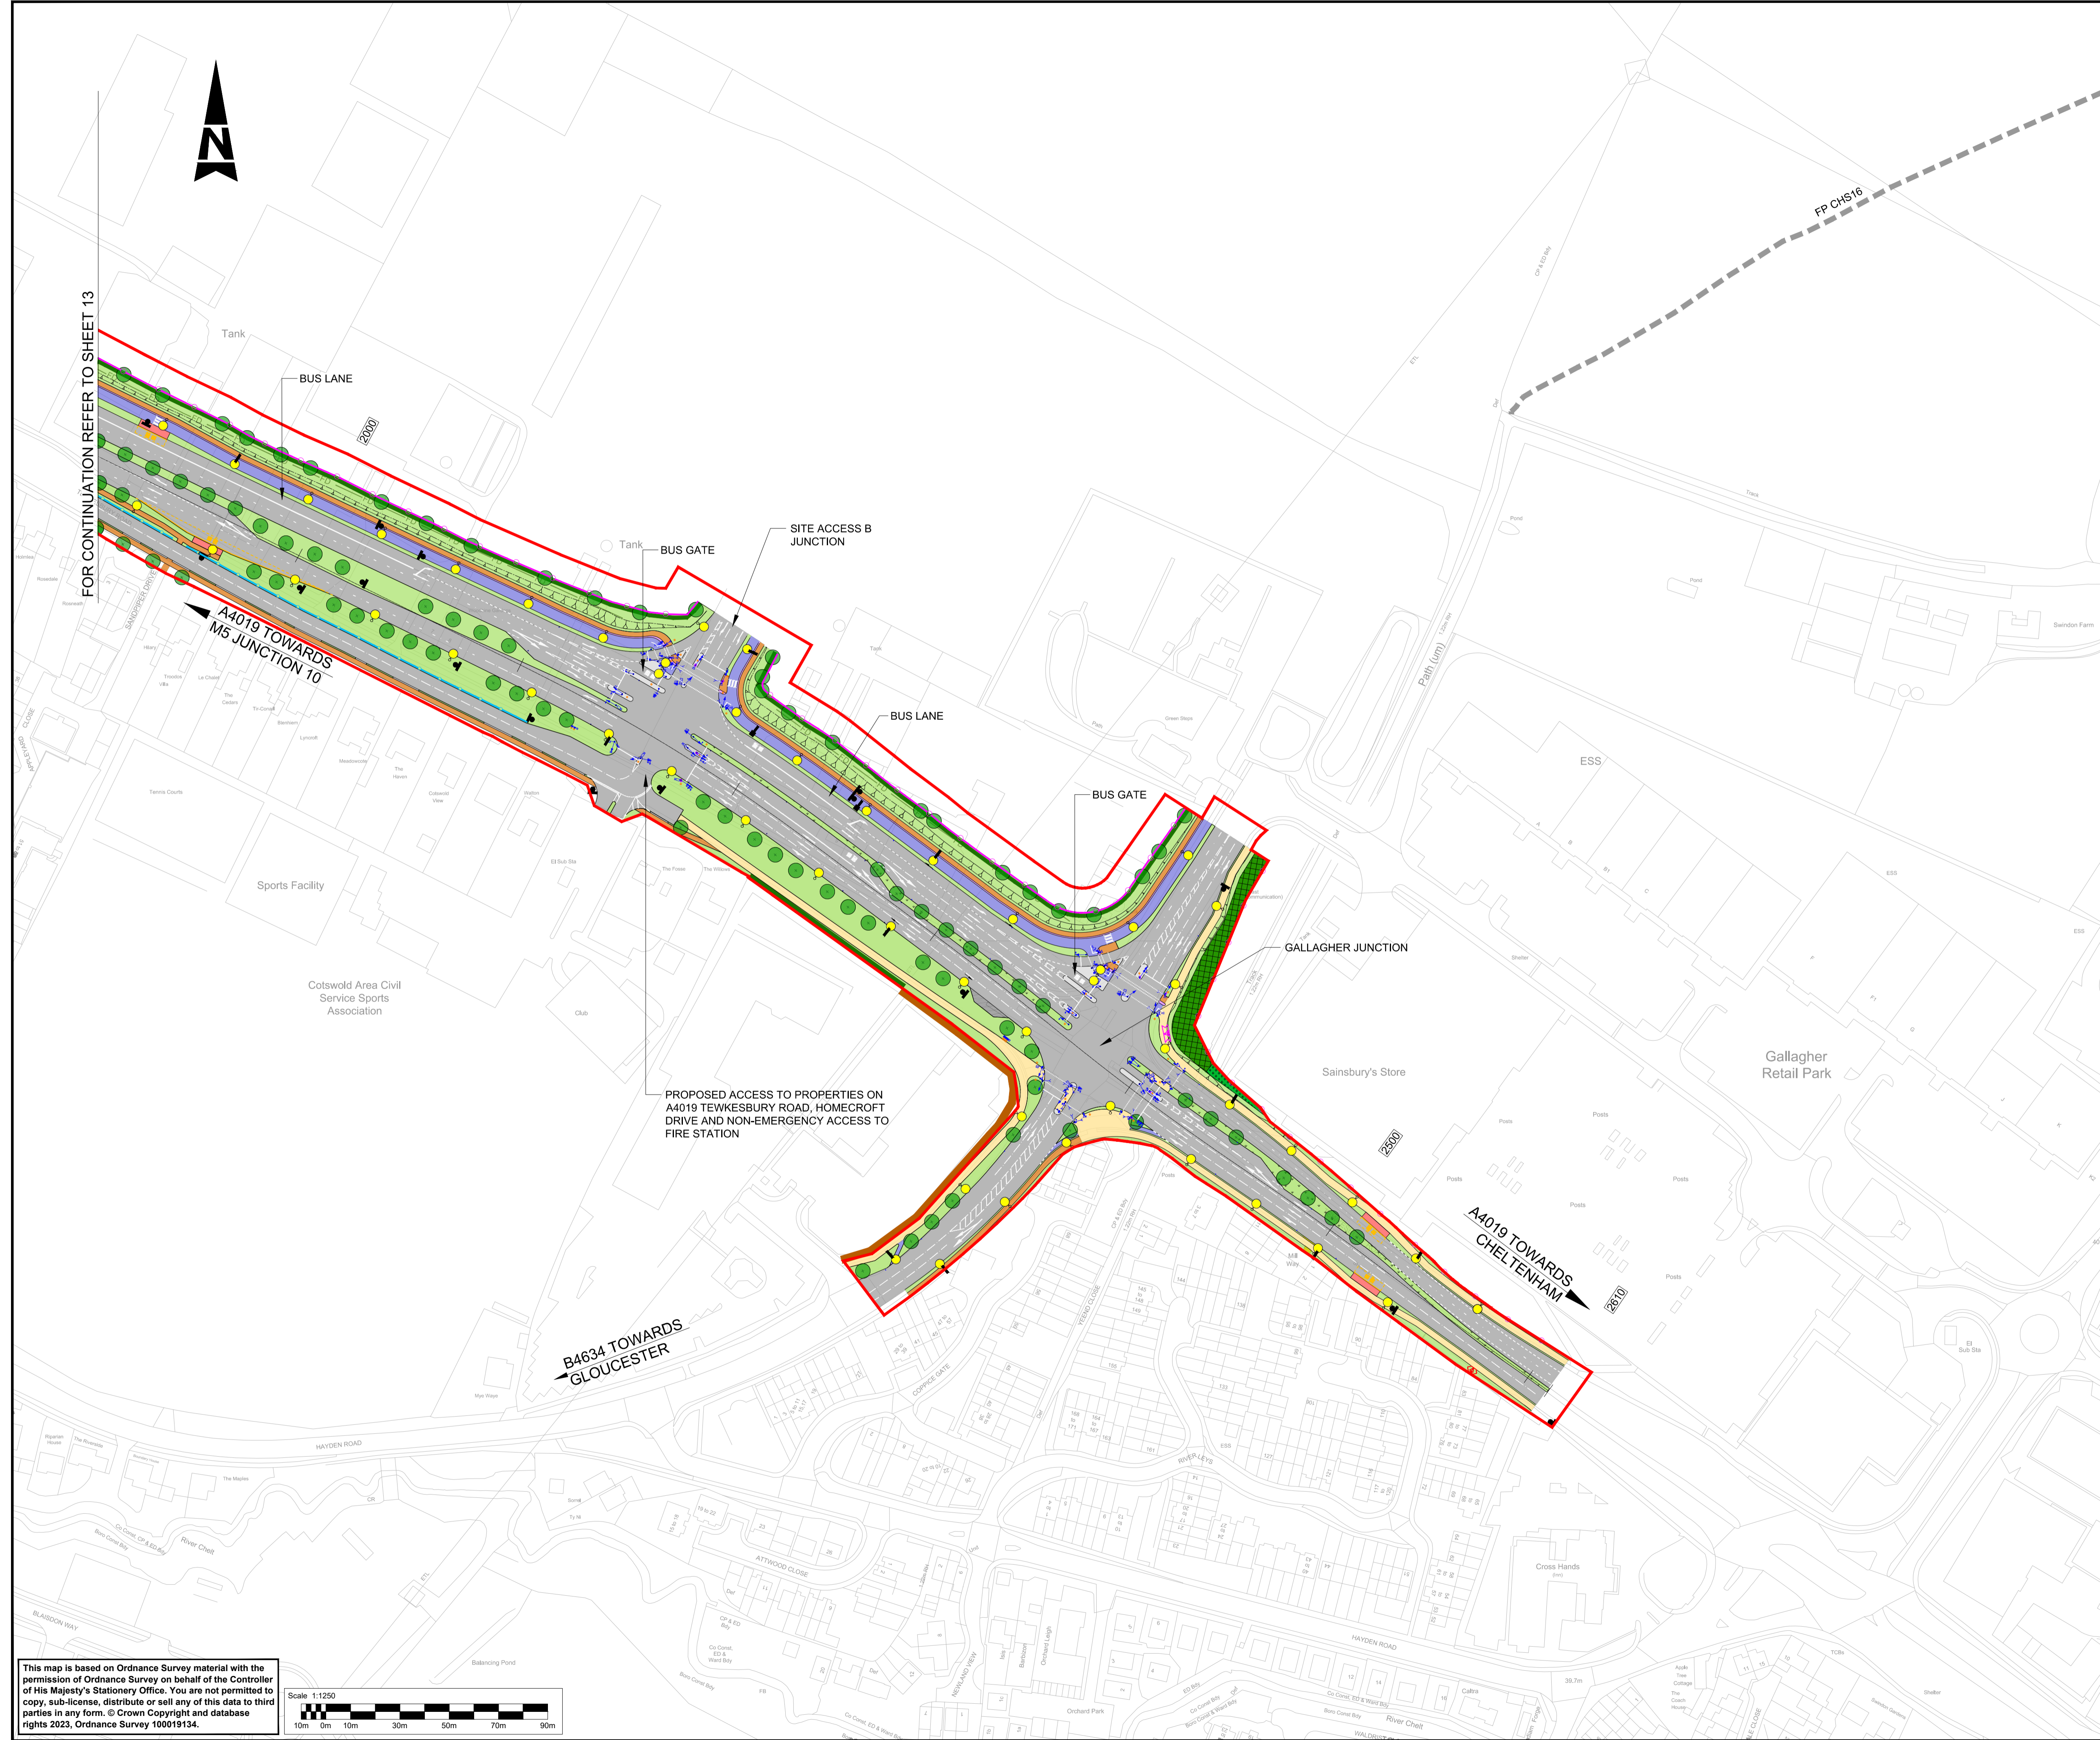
N

FOR CONTINUATION REFER TO SHEET 13

Tank

BUS LANE

2000

Tank

BUS GATE

SITE ACCESS B JUNCTION

A4019 TOWARDS M5 JUNCTION 10

BUS LANE

BUS GATE

GALLAGHER JUNCTION

FP CHS16

Path (um)

ESS

Sports Facility

Cotswold Area Civil Service Sports Association

Club

PROPOSED ACCESS TO PROPERTIES ON A4019 TEWKESBURY ROAD, HOMECROFT DRIVE AND NON-EMERGENCY ACCESS TO FIRE STATION

Sainsbury's Store

Gallagher Retail Park

2500

A4019 TOWARDS CHELTENHAM

2610

B4634 TOWARDS GLOUCESTER

HAYDEN ROAD

River Chelt

ATTWOOD CLOSE

Cross Hands

HAYDEN ROAD

Orchard Park

Balancing Pond

This map is based on Ordnance Survey material with the permission of Ordnance Survey on behalf of the Controller of His Majesty's Stationery Office. You are not permitted to copy, sub-license, distribute or sell any of this data to third parties in any form. © Crown Copyright and database rights 2023, Ordnance Survey 100019134.

Scale 1:1250
10m 0m 10m 30m 50m 70m 90m